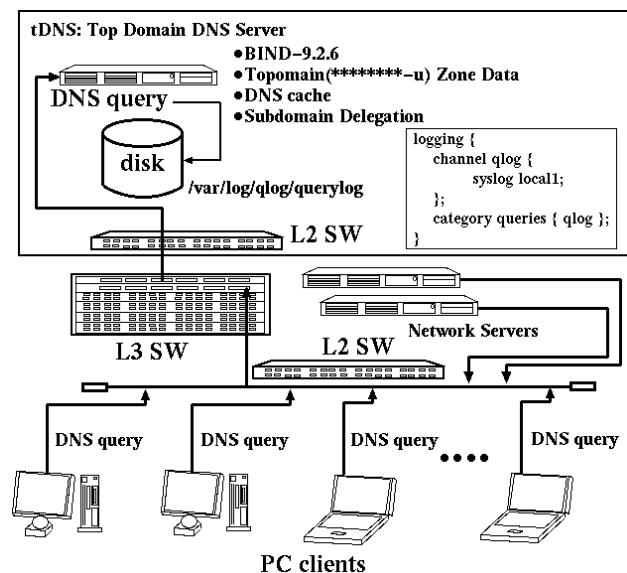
tDNS: Top Domain DNS Server

DNS query

●BIND-9.2.6
●Topomain(********-u) Zone Data
●DNS cache
●Subdomain Delegation

disk

/var/log/qlog/querylog

logging {
channel qlog {
syslog local1;
};
category queries { qlog };
}

L2 SW

L3 SW

Network Servers

L2 SW

DNS query

DNS query

DNS query

DNS query

PC clients